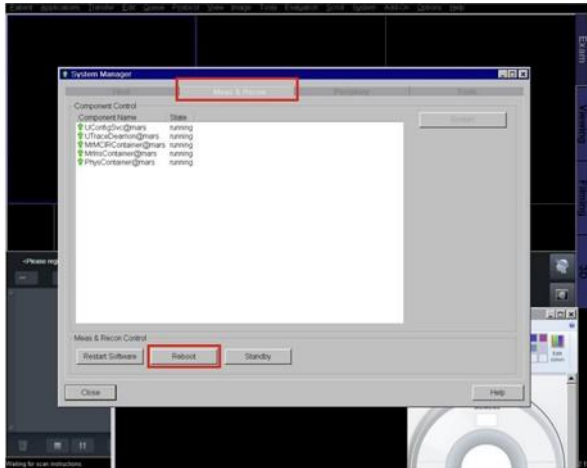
Patient Applications Transfer Edit Queue Protocol View Image Tools Evaluation Scroll System Add-On Options Help

Exam

Viewing

Filming

System Manager

Host

Meas & Recon

Peripheral

Tools

Component Control

| Component Name | State |
|---|---|
| UConfigSvc@mars | running |
| UTraceDeamon@mars | running |
| MrMCIRContainer@mars | running |
| MrImsContainer@mars | running |
| PhysContainer@mars | running |

Restart

Meas & Recon Control

Restart Software

Reboot

Standby

Close

Help

<Please reg

Waiting for scan instructions